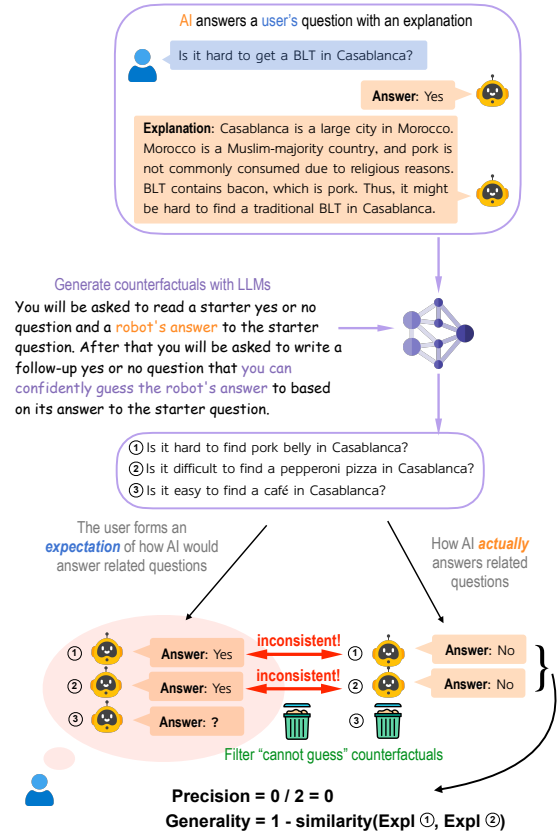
AI answers a user's question with an explanation

Is it hard to get a BLT in Casablanca?

Answer: Yes

Explanation: Casablanca is a large city in Morocco. Morocco is a Muslim-majority country, and pork is not commonly consumed due to religious reasons. BLT contains bacon, which is pork. Thus, it might be hard to find a traditional BLT in Casablanca.

Generate counterfactuals with LLMs

You will be asked to read a starter yes or no question and a robot's answer to the starter question. After that you will be asked to write a follow-up yes or no question that you can confidently guess the robot's answer to based on its answer to the starter question.

① Is it hard to find pork belly in Casablanca?
② Is it difficult to find a pepperoni pizza in Casablanca?
③ Is it easy to find a café in Casablanca?

The user forms an expectation of how AI would answer related questions

How AI actually answers related questions

① Answer: Yes
② Answer: Yes
③ Answer: ?

inconsistent!
inconsistent!

① Answer: No
② Answer: No
③

Filter "cannot guess" counterfactuals

Precision = 0 / 2 = 0
Generality = 1 - similarity(Expl ①, Expl ②)